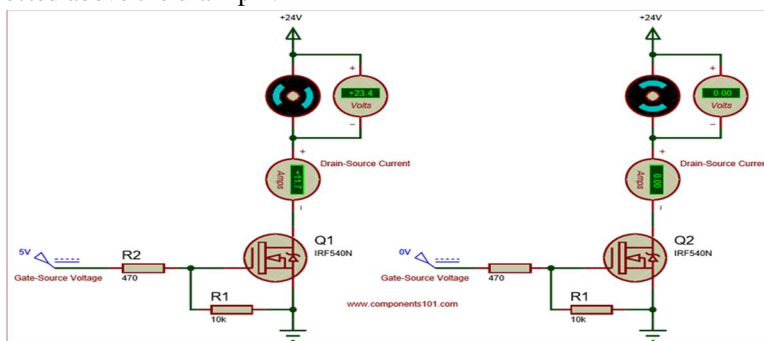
+24V

+23.4
Volts

+
Amps
+11.7
Drain-Source Current

5V
Gate-Source Voltage
R2
470
Q1
IRF540N
R1
10k

www.components101.com

+24V

0.00
Volts

+
Amps
0.00
Drain-Source Curren

0V
Gate-Source Voltage
470
Q2
IRF540N
R1
10k